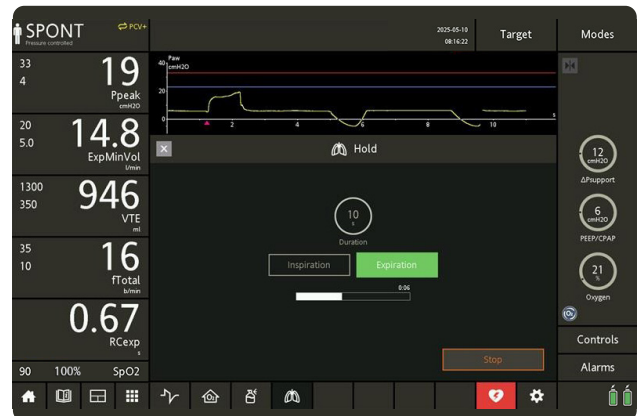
SPONT
Pressure controlled
PCV+
2025-05-10
08:16:22
Target
Modes

33
4
19
Ppeak
cmH2O

20
5.0
14.8
ExpMinVol
l/min

1300
350
946
VTE
ml

35
10
16
fTotal
b/min

0.67
RCexp
s

90
100%
SpO2

40 Paw cmH2O
20
0
2
4
6
8
10
s

Hold

10
s
Duration

Inspiration
Expiration
0:06

Stop

12
cmH2O
ΔPsupport

6
cmH2O
PEEP/CPAP

21
%
Oxygen

Controls
Alarms